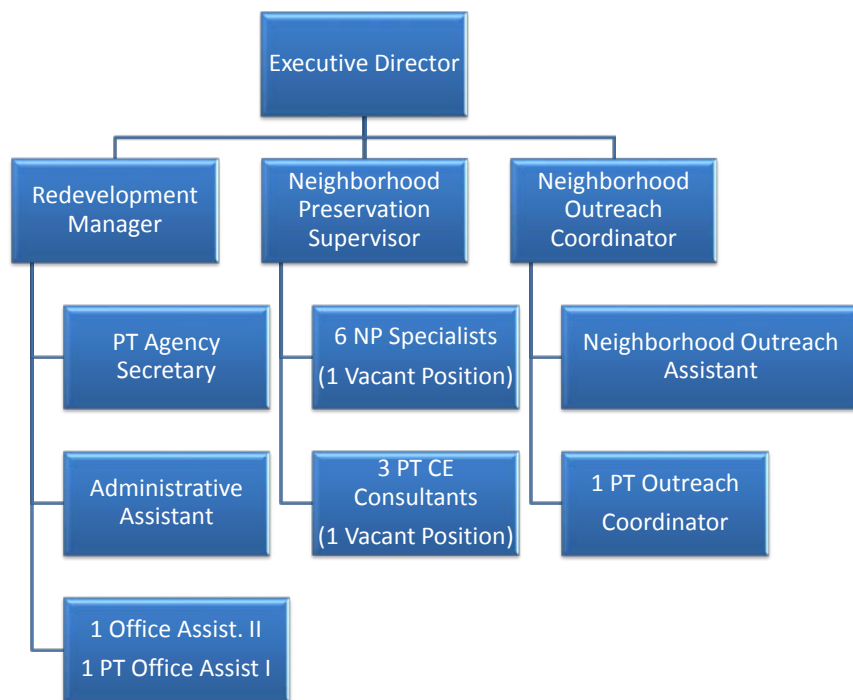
Executive Director

Redevelopment Manager

Neighborhood Preservation Supervisor

Neighborhood Outreach Coordinator

PT Agency Secretary

Administrative Assistant

1 Office Assist. II
1 PT Office Assist I

6 NP Specialists
(1 Vacant Position)

3 PT CE Consultants
(1 Vacant Position)

Neighborhood Outreach Assistant

1 PT Outreach Coordinator